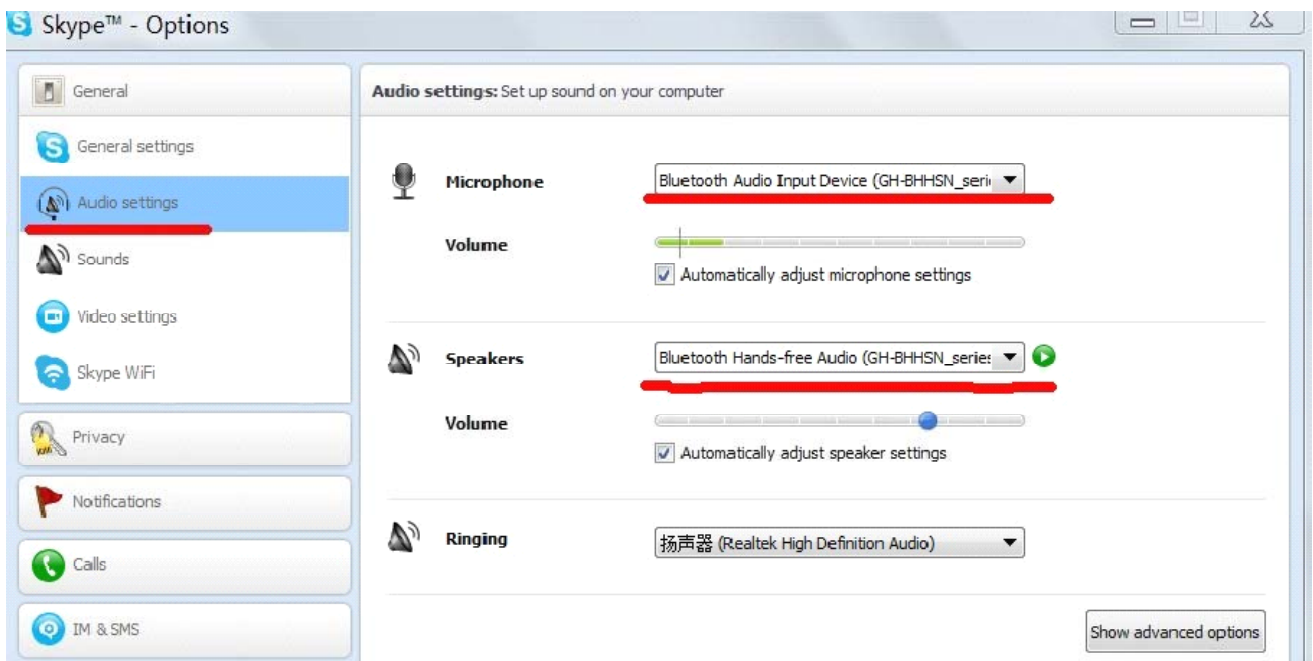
Skype™ - Options

General
General settings
Audio settings
Sounds
Video settings
Skype WiFi
Privacy
Notifications
Calls
IM & SMS

Audio settings: Set up sound on your computer

Microphone
Bluetooth Audio Input Device (GH-BHHSN_seri
Volume
Automatically adjust microphone settings

Speakers
Bluetooth Hands-free Audio (GH-BHHSN_series
Volume
Automatically adjust speaker settings

Ringing
扬声器 (Realtek High Definition Audio)

Show advanced options